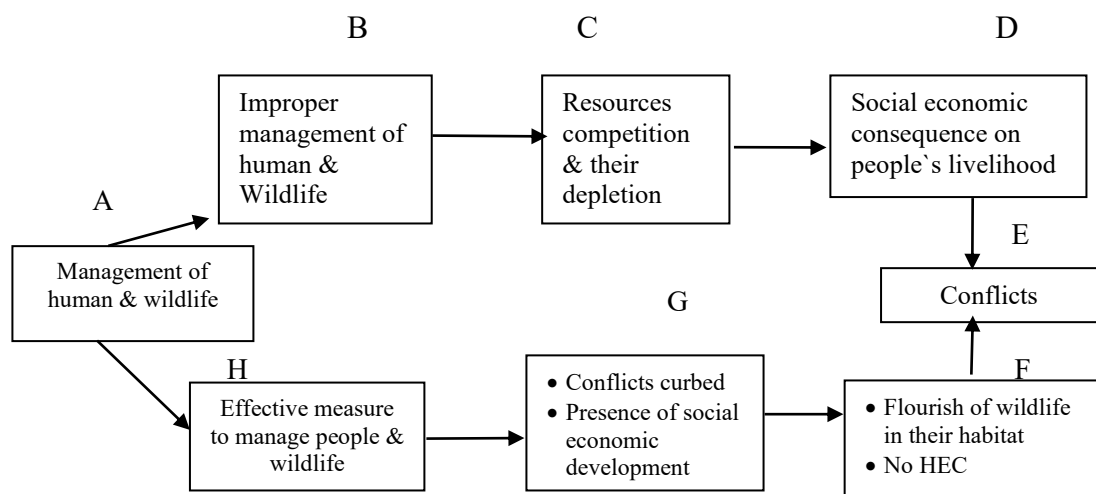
B

C

D

Improper management of human & Wildlife

Resources competition & their depletion

Social economic consequence on people`s livelihood

A

E

Management of human & wildlife

Conflicts

G

H

F

Effective measure to manage people & wildlife

- Conflicts curbed
- Presence of social economic development

- Flourish of wildlife in their habitat
- No HEC